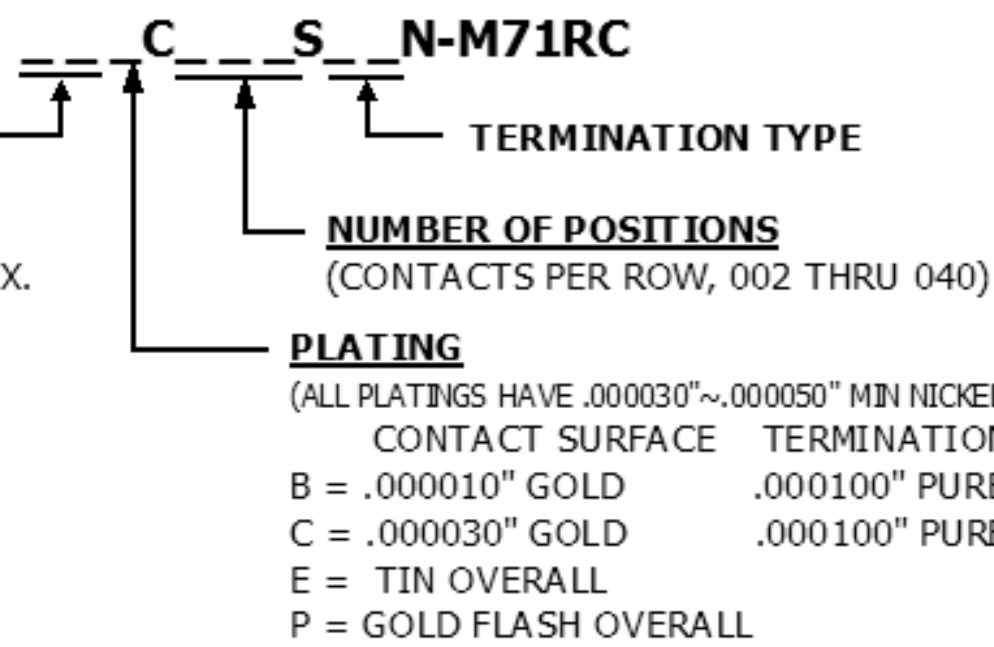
_ _ _C_ _ _S_ _N-M71RC

TERMINATION TYPE

X.

NUMBER OF POSITIONS
(CONTACTS PER ROW, 002 THRU 040)

PLATING
(ALL PLATINGS HAVE .000030"~.000050" MIN NICKE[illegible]
CONTACT SURFACE TERMINATIO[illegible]
B = .000010" GOLD .000100" PUR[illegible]
C = .000030" GOLD .000100" PUR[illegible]
E = TIN OVERALL
P = GOLD FLASH OVERALL